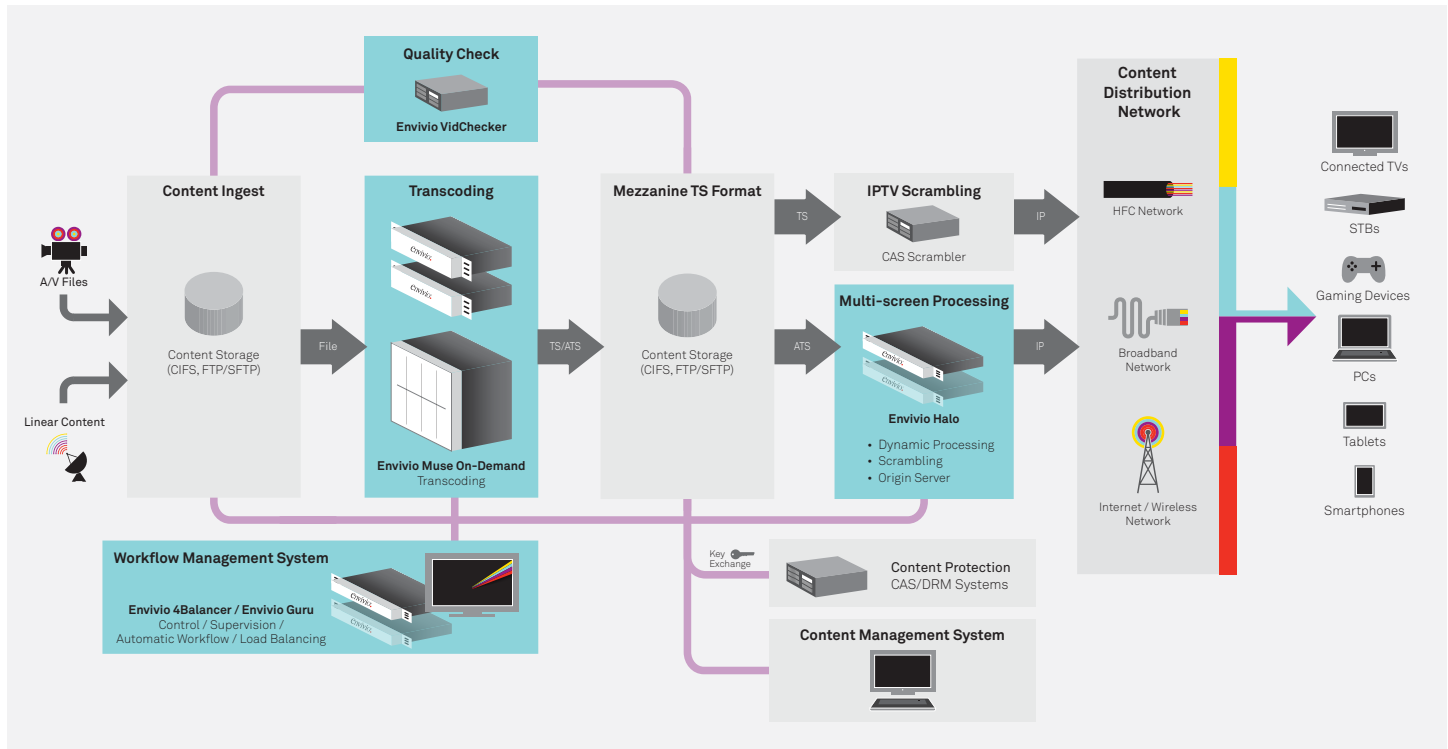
Quality Check

Envivio VidChecker

Content Ingest

Content Storage
(CIFS, FTP/SFTP)

A/V Files

Linear Content

File

Transcoding

Envivio Muse On-Demand
Transcoding

TS/ATS

Mezzanine TS Format

Content Storage
(CIFS, FTP/SFTP)

TS

ATS

IPTV Scrambling

CAS Scrambler

Multi-screen Processing

Envivio Halo

• Dynamic Processing
• Scrambling
• Origin Server

IP

IP

Content Distribution Network

HFC Network

Broadband Network

Internet / Wireless Network

Connected TVs

STBs

Gaming Devices

PCs

Tablets

Smartphones

Workflow Management System

Envivio 4Balancer / Envivio Guru
Control / Supervision /
Automatic Workflow / Load Balancing

Key Exchange

Content Protection
CAS/DRM Systems

Content Management System